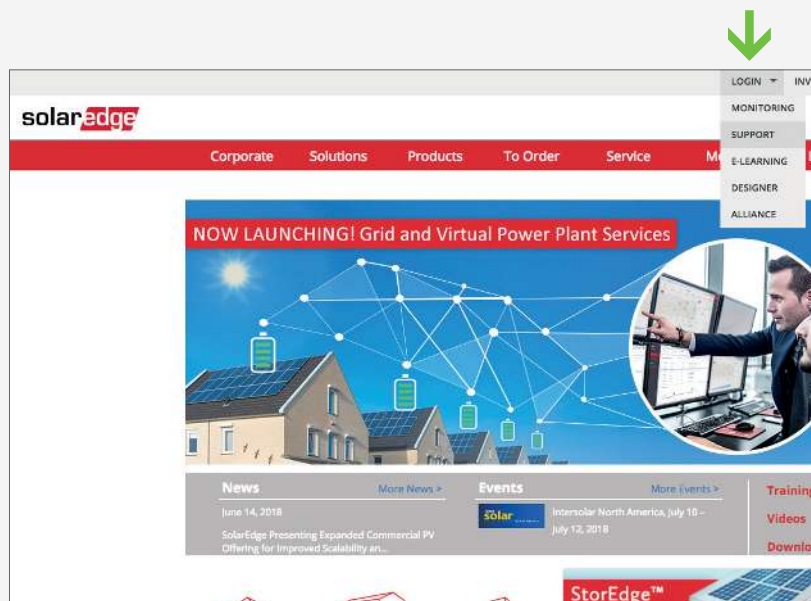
LOGIN INV

MONITORING
SUPPORT
E-LEARNING
DESIGNER
ALLIANCE

solaredge

Corporate Solutions Products To Order Service M

NOW LAUNCHING! Grid and Virtual Power Plant Services

News More News >
June 14, 2018
SolarEdge Presenting Expanded Commercial PV Offering for Improved Scalability an...

Events More Events >
solar
Intersolar North America, July 10 – July 12, 2018

Training
Videos
Downlo

StorEdge™